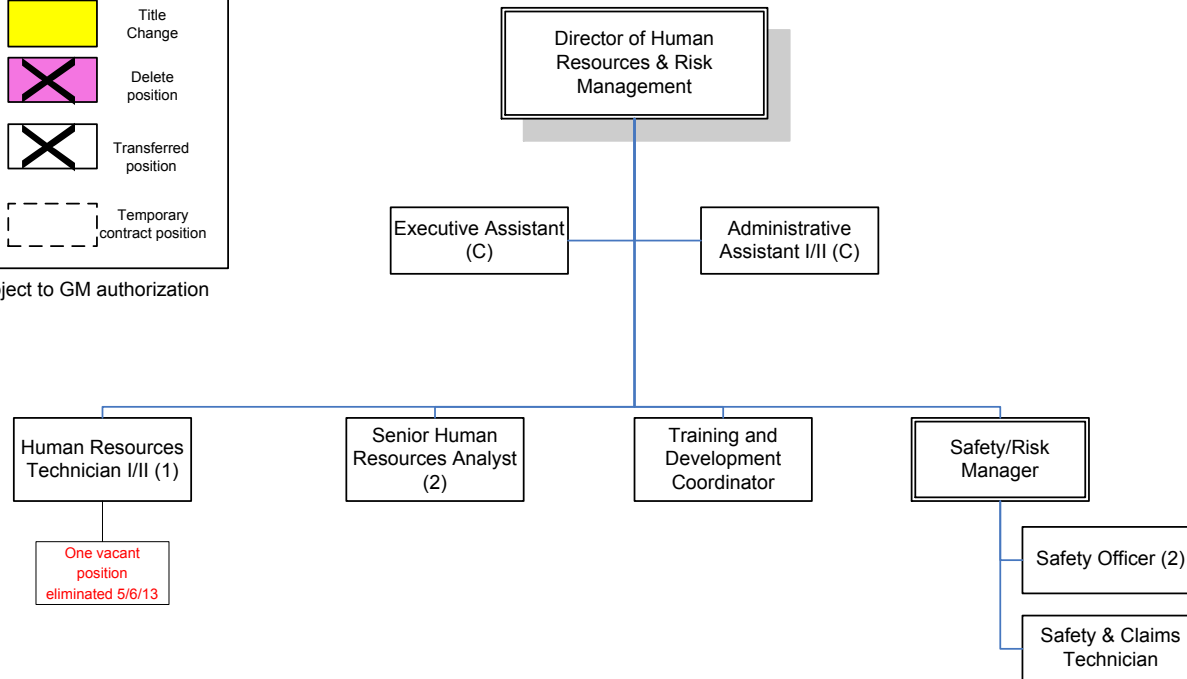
Title Change

Delete position

Transferred position

Temporary contract position

ject to GM authorization

Director of Human Resources & Risk Management

Executive Assistant (C)

Administrative Assistant I/II (C)

Human Resources Technician I/II (1)

One vacant position eliminated 5/6/13

Senior Human Resources Analyst (2)

Training and Development Coordinator

Safety/Risk Manager

Safety Officer (2)

Safety & Claims Technician